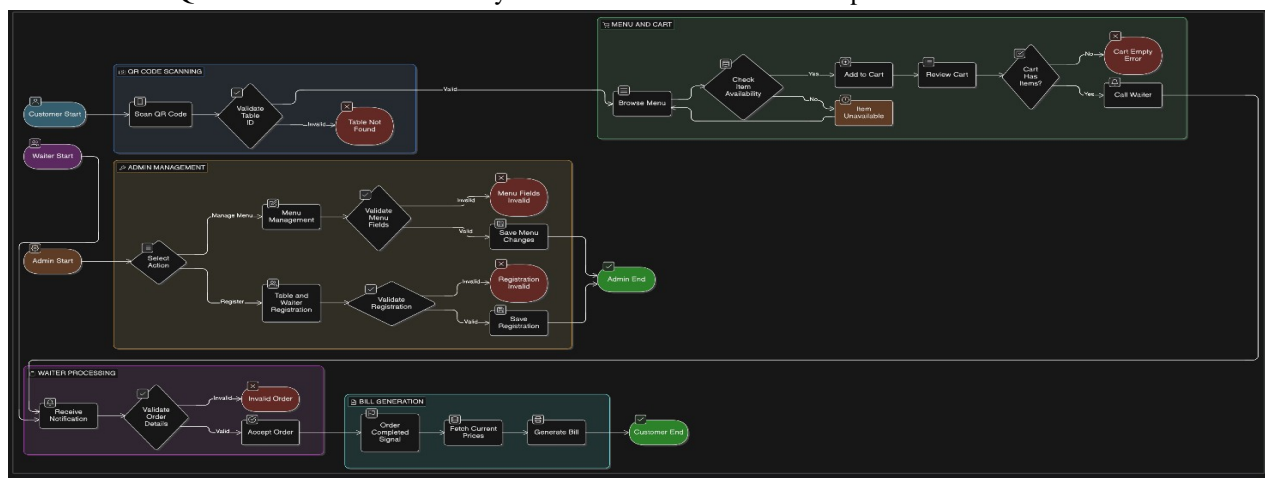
Q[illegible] y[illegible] p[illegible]

MENU AND CART

Browse Menu

Check Item Availability

Yes

No

Add to Cart

Item Unavailable

Review Cart

Cart Has Items?

No

Cart Empty Error

Yes

Call Waiter

QR CODE SCANNING

Customer Start

Scan QR Code

Validate Table ID

Valid

Invalid

Table Not Found

Waiter Start

ADMIN MANAGEMENT

Admin Start

Select Action

Manage Menu

Menu Management

Validate Menu Fields

Invalid

Menu Fields Invalid

Valid

Save Menu Changes

Register

Table and Waiter Registration

Validate Registration

Invalid

Registration Invalid

Valid

Save Registration

Admin End

WAITER PROCESSING

Receive Notification

Validate Order Details

Invalid

Invalid Order

Valid

Accept Order

BILL GENERATION

Order Completed Signal

Fetch Current Prices

Generate Bill

Customer End